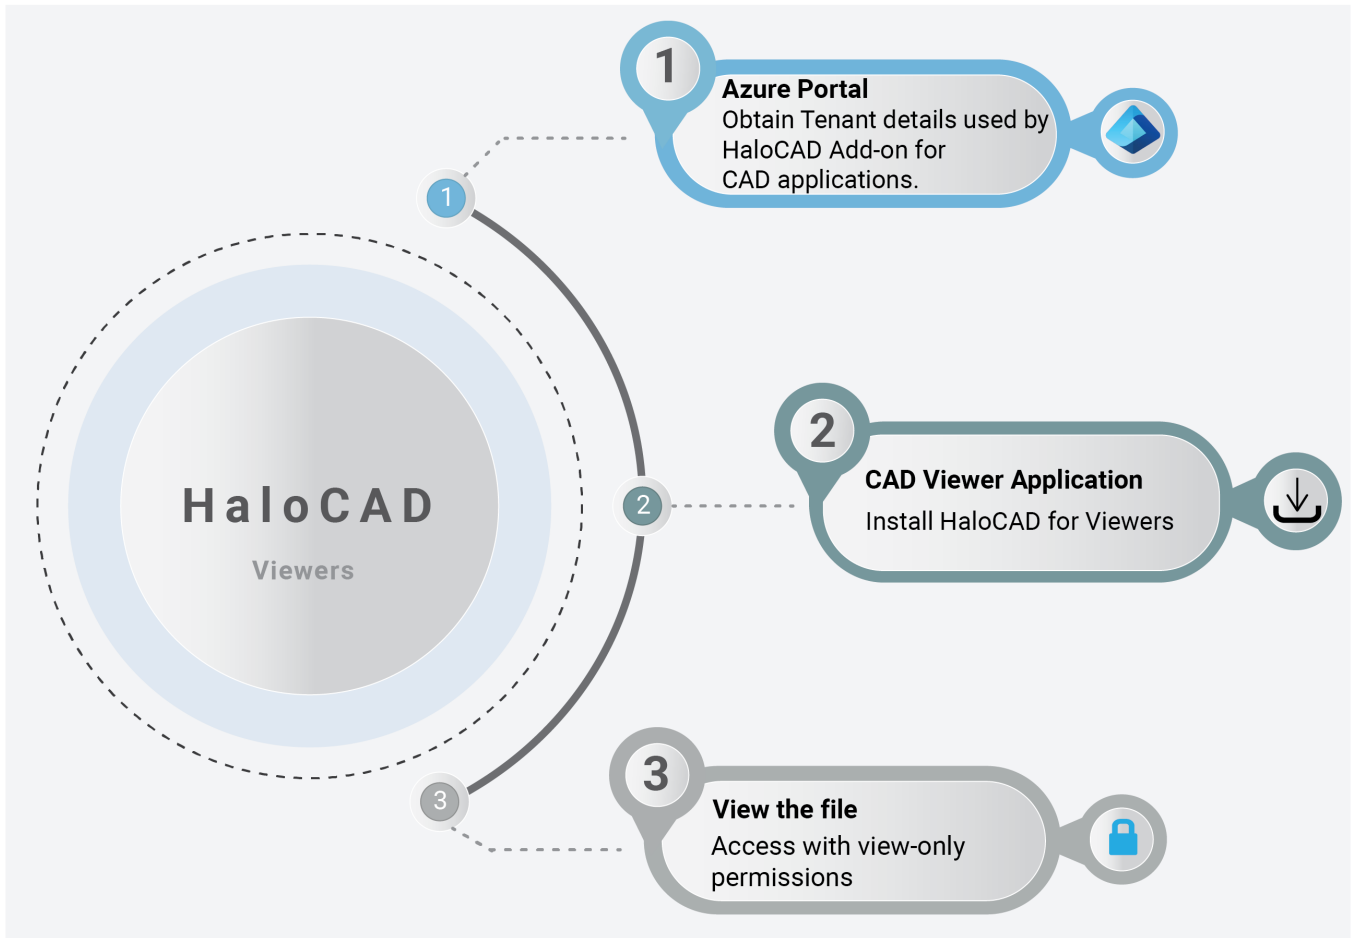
HaloCAD

Viewers

1

1

Azure Portal
Obtain Tenant details used by HaloCAD Add-on for CAD applications.

2

2

CAD Viewer Application
Install HaloCAD for Viewers

3

3

View the file
Access with view-only permissions